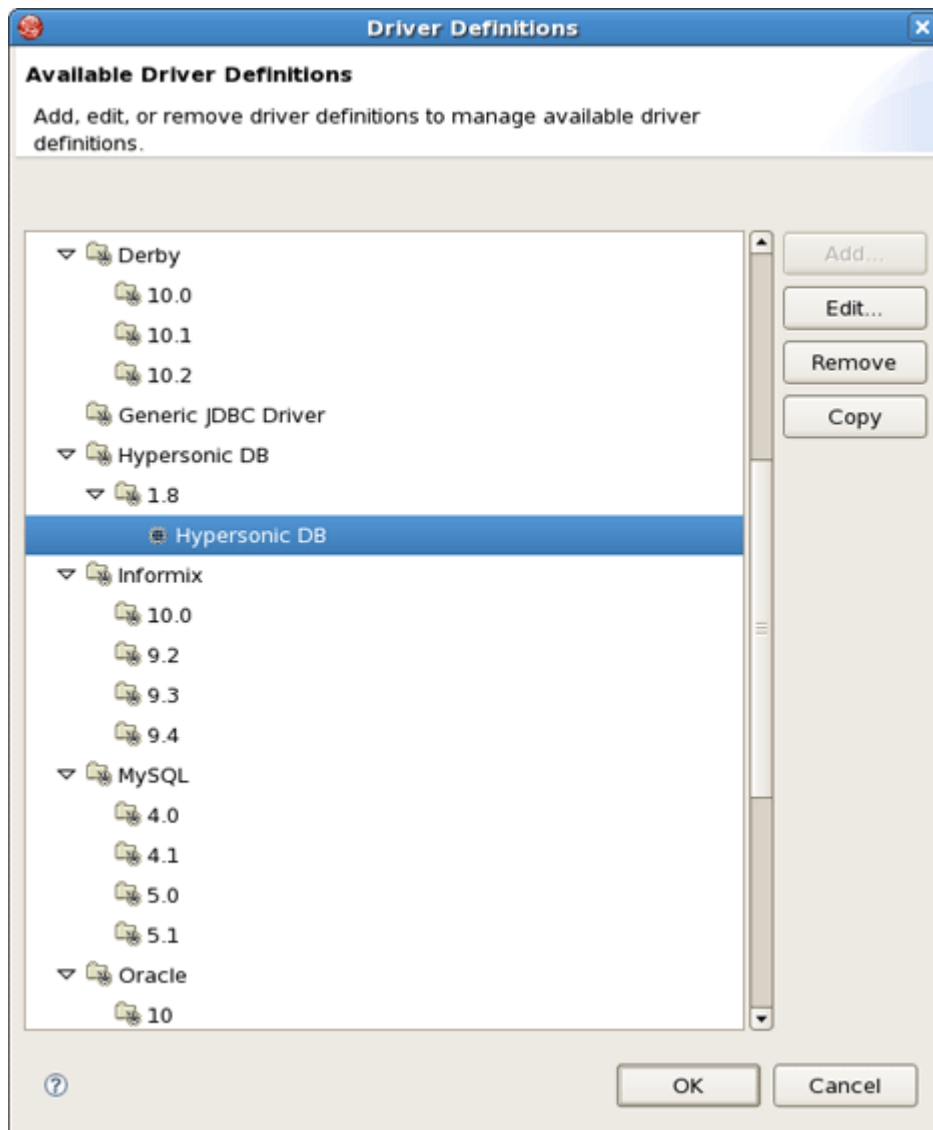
Driver Definitions

Available Driver Definitions

Add, edit, or remove driver definitions to manage available driver definitions.

Derby
10.0
10.1
10.2
Generic JDBC Driver
Hypersonic DB
1.8
Hypersonic DB
Informix
10.0
9.2
9.3
9.4
MySQL
4.0
4.1
5.0
5.1
Oracle
10

Add...
Edit...
Remove
Copy

?
OK
Cancel